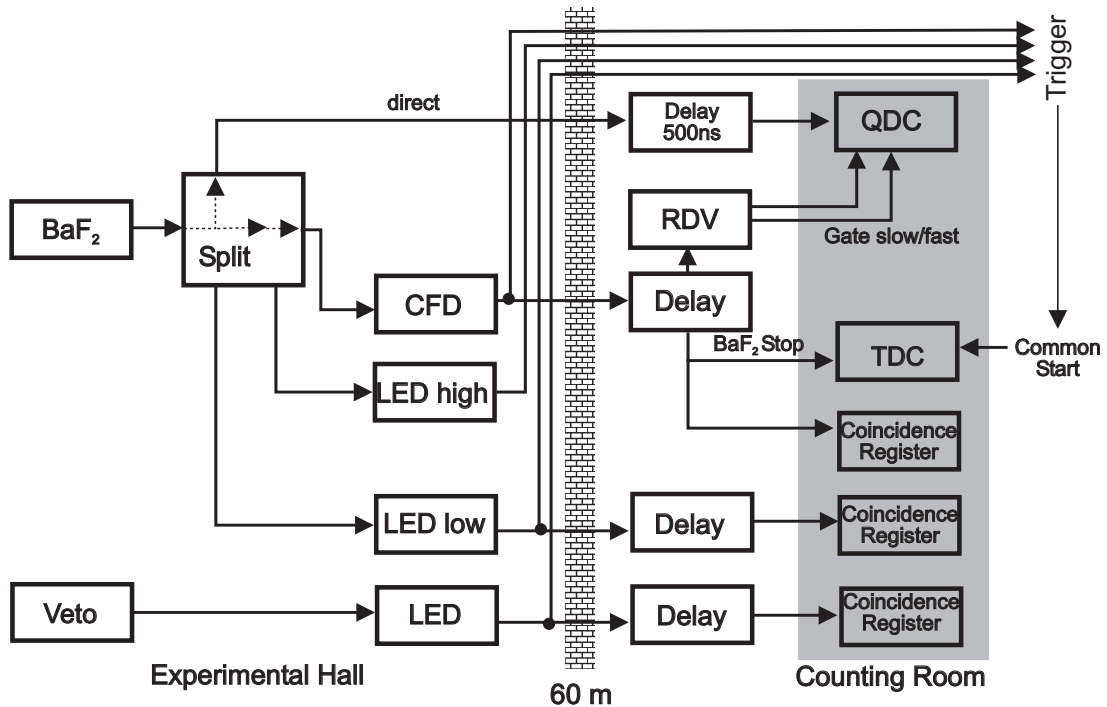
Trigger

direct

Delay 500ns

QDC

$BaF_2$

Split

RDV

Gate slow/fast

CFD

Delay

$BaF_2$ Stop

TDC

Common Start

LED high

Coincidence Register

LED low

Delay

Coincidence Register

Veto

LED

Delay

Coincidence Register

Experimental Hall

60 m

Counting Room